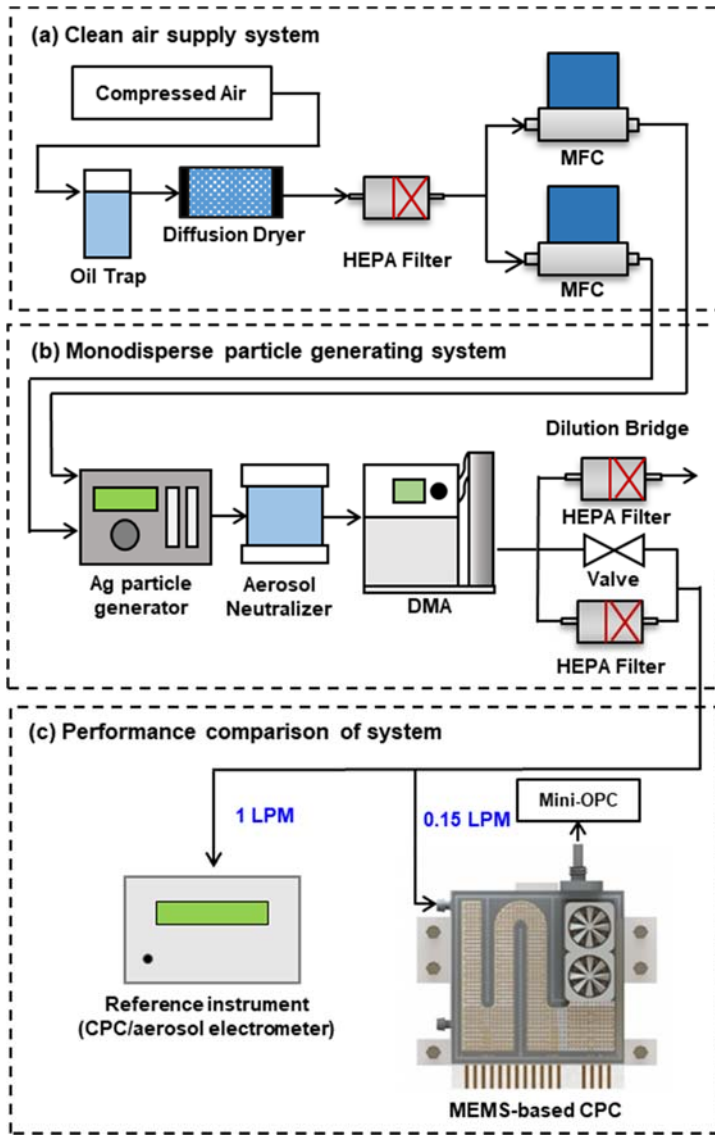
(a) Clean air supply system

Compressed Air

Oil Trap

Diffusion Dryer

HEPA Filter

MFC

MFC

(b) Monodisperse particle generating system

Dilution Bridge

HEPA Filter

Valve

HEPA Filter

Ag particle generator

Aerosol Neutralizer

DMA

(c) Performance comparison of system

1 LPM

0.15 LPM

Mini-OPC

Reference instrument (CPC/aerosol electrometer)

MEMS-based CPC